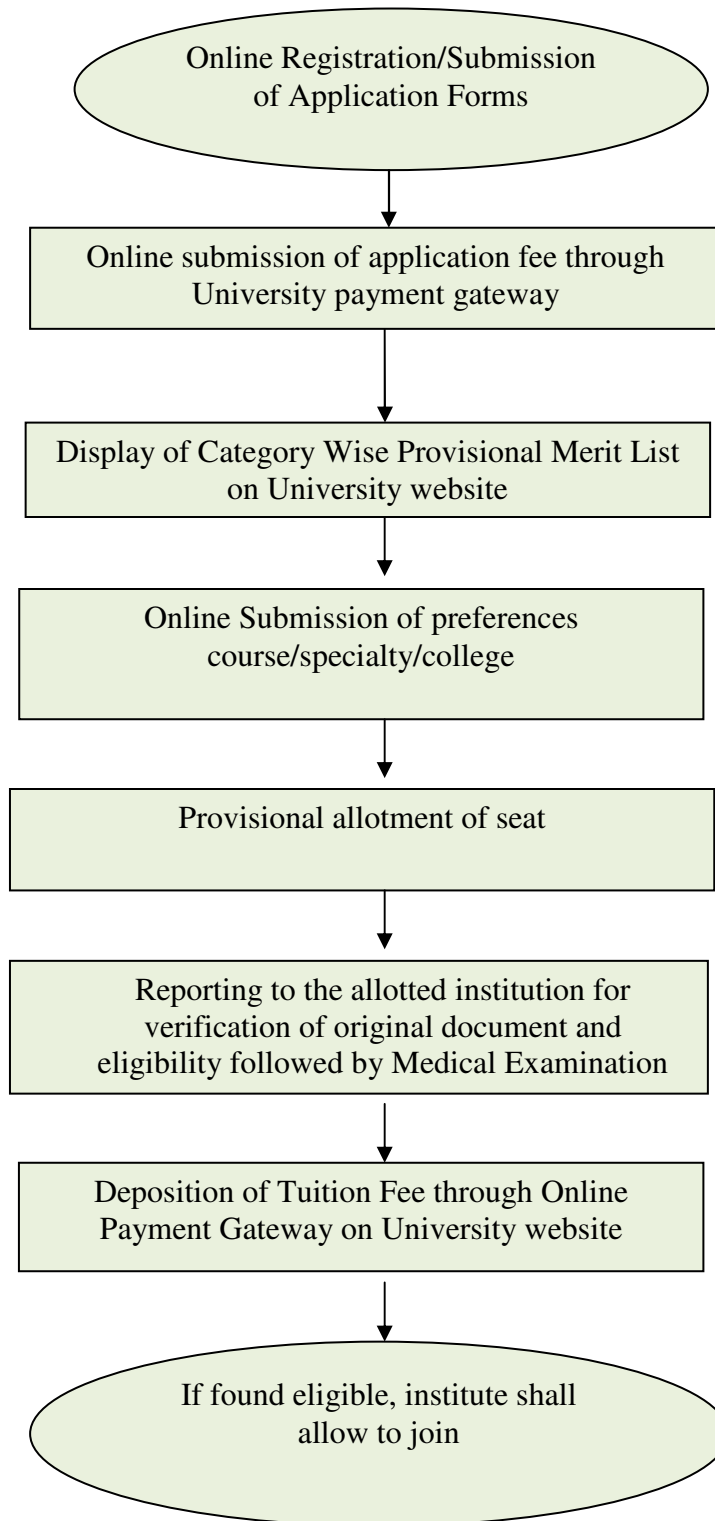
Online Registration/Submission of Application Forms

Online submission of application fee through University payment gateway

Display of Category Wise Provisional Merit List on University website

Online Submission of preferences course/specialty/college

Provisional allotment of seat

Reporting to the allotted institution for verification of original document and eligibility followed by Medical Examination

Deposition of Tuition Fee through Online Payment Gateway on University website

If found eligible, institute shall allow to join